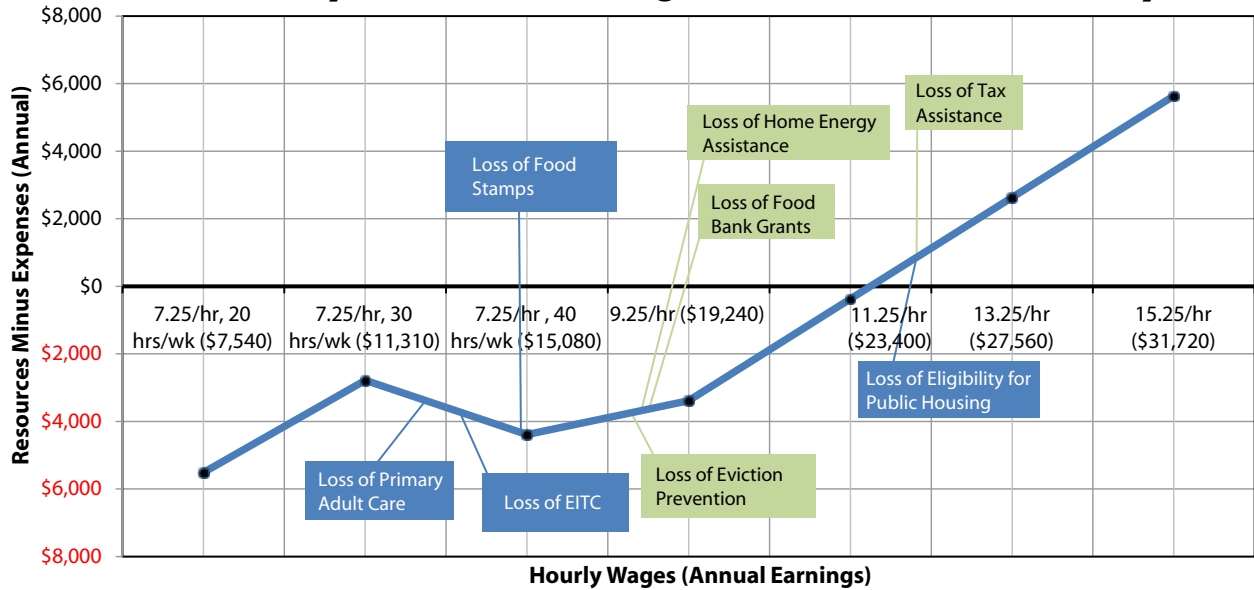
$8,000
$6,000
$4,000
$2,000
$0
$2,000
$4,000
$6,000
$8,000

Resources Minus Expenses (Annual)

7.25/hr, 20 hrs/wk ($7,540)
7.25/hr, 30 hrs/wk ($11,310)
7.25/hr , 40 hrs/wk ($15,080)
9.25/hr ($19,240)
11.25/hr ($23,400)
13.25/hr ($27,560)
15.25/hr ($31,720)

Loss of Food Stamps
Loss of Home Energy Assistance
Loss of Tax Assistance
Loss of Food Bank Grants
Loss of Eligibility for Public Housing
Loss of Primary Adult Care
Loss of EITC
Loss of Eviction Prevention

Hourly Wages (Annual Earnings)